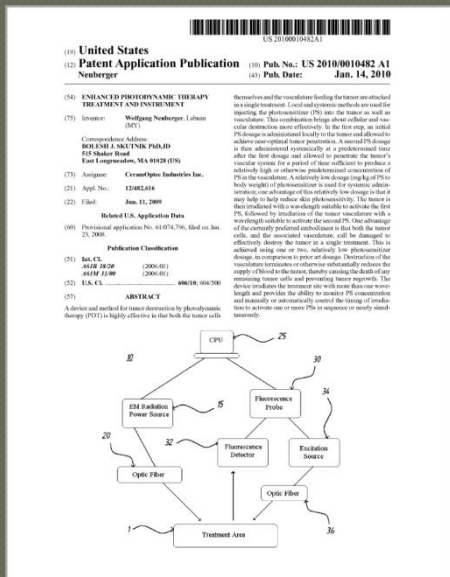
US 20100010482A1

(19) United States
(12) Patent Application Publication
Neuberger

(10) Pub. No.: US 2010/0010482 A1
(43) Pub. Date: Jan. 14, 2010

(54) ENHANCED PHOTODYNAMIC THERAPY TREATMENT AND INSTRUMENT

(75) Inventor: Wolfgang Neuberger, Labuan (MY)

Correspondence Address:
BOLESH J. SKUTNIK PhD, JD
515 Shaker Road
East Longmeadow, MA 01028 (US)

(73) Assignee: CeramOptec Industries Inc.

(21) Appl. No.: 12/482,616

(22) Filed: Jun. 11, 2009

Related U.S. Application Data

(60) Provisional application No. 61/074,796, filed on Jun. 23, 2008.

Publication Classification

(51) Int. Cl.
A61B 18/20 (2006.01)
A61M 31/00 (2006.01)

(52) U.S. Cl. ........................ 606/10; 604/500

(57) ABSTRACT

A device and method for tumor destruction by photodynamic therapy (PDT) is highly effective in that both the tumor cells themselves and the vasculature feeding the tumor are attacked in a single treatment. Local and systemic methods are used for injecting the photosensitizer (PS) into the tumor as well as vasculature. This combination brings about cellular and vascular destruction more effectively. In the first step, an initial PS dosage is administered locally to the tumor and allowed to achieve near-optimal tumor penetration. A second PS dosage is then administered systemically at a predetermined time after the first dosage and allowed to penetrate the tumor's vascular system for a period of time sufficient to produce a relatively high or otherwise predetermined concentration of PS in the vasculature. A relatively low dosage (mg/kg of PS to body weight) of photosensitizer is used for systemic administration; one advantage of this relatively low dosage is that it may help to help reduce skin photosensitivity. The tumor is then irradiated with a wavelength suitable to activate the first PS, followed by irradiation of the tumor vasculature with a wavelength suitable to activate the second PS. One advantage of the currently preferred embodiment is that both the tumor cells and the associated vasculature, can be damaged to effectively destroy the tumor in a single treatment. This is achieved using one or two, relatively low photosensitizer dosage, in comparison to prior art dosage. Destruction of the vasculature terminates or otherwise substantially reduces the supply of blood to the tumor, thereby causing the death of any remaining tumor cells and preventing tumor regrowth. The device irradiates the treatment site with more than one wavelength and provides the ability to monitor PS concentration and manually or automatically control the timing of irradiation to activate one or more PSs in sequence or nearly simultaneously.

25
CPU
10
30
Fluorescence Probe
34
EM Radiation Power Source
15
20
32
Fluorescence Detector
Excitation Source
Optic Fiber
Optic Fiber
1
Treatment Area
36